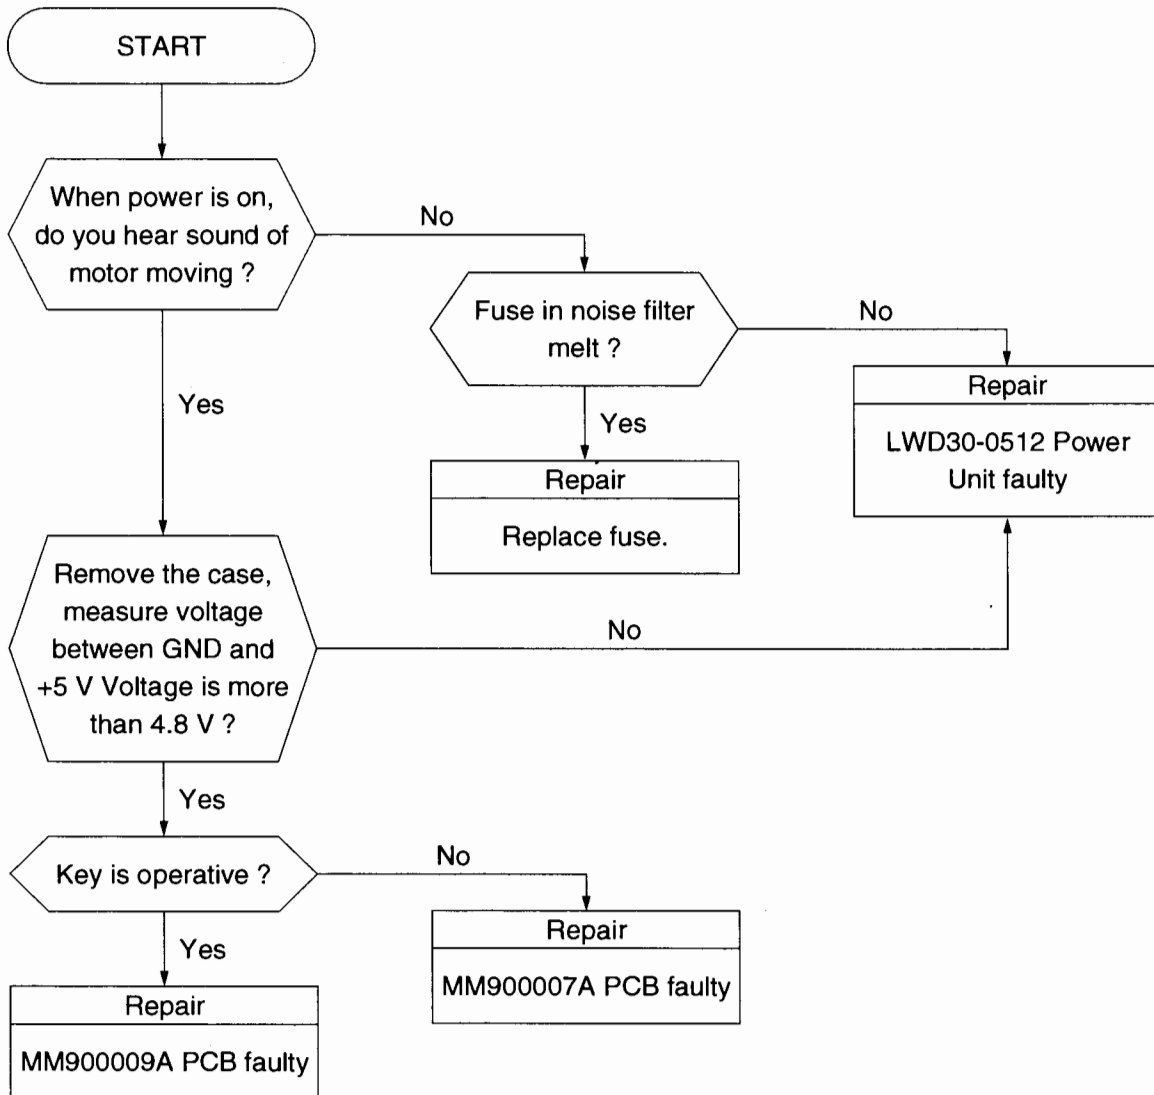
START

When power is on, do you hear sound of motor moving ?

No

Fuse in noise filter melt ?

No

Repair

LWD30-0512 Power Unit faulty

Yes

Yes

Repair

Replace fuse.

Remove the case, measure voltage between GND and +5 V Voltage is more than 4.8 V ?

No

Yes

Key is operative ?

No

Repair

MM900007A PCB faulty

Yes

Repair

MM900009A PCB faulty